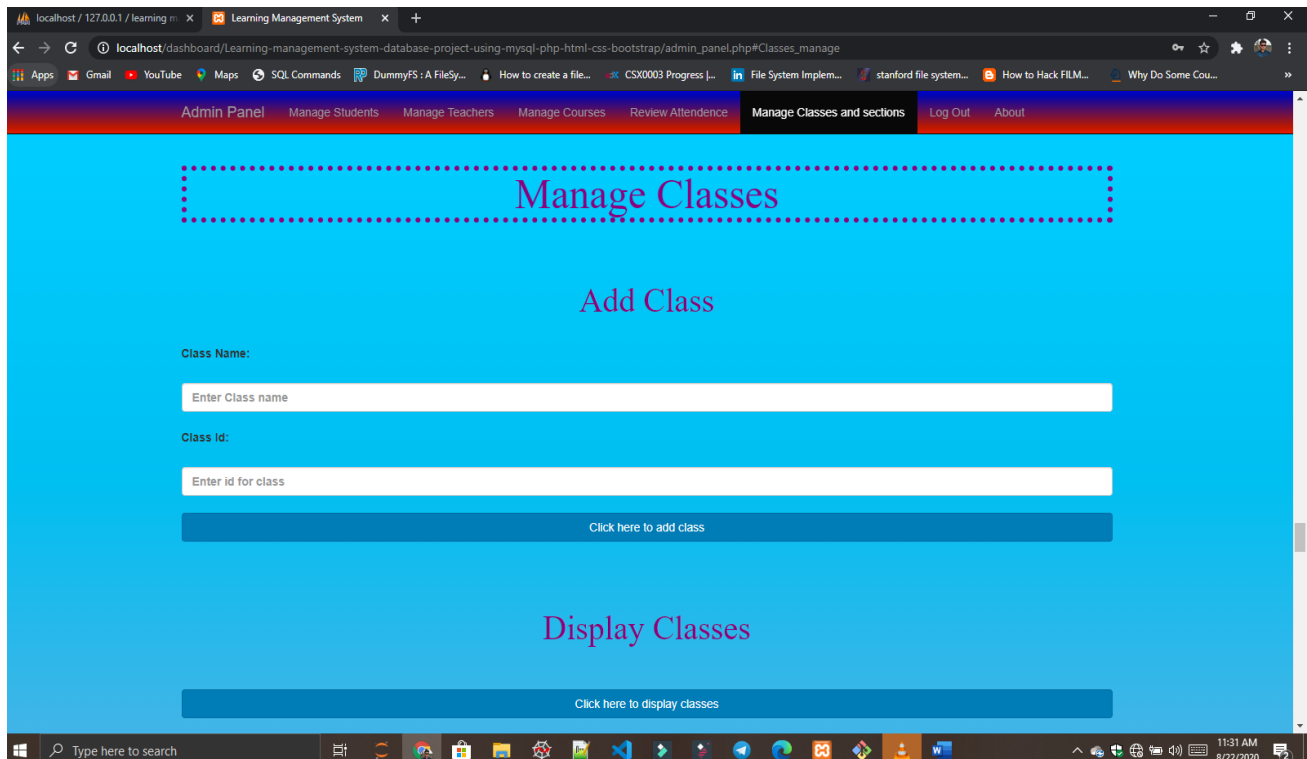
localhost / 127.0.0.1 / learning m ×
Learning Management System ×
+

localhost/dashboard/Learning-management-system-database-project-using-mysql-php-html-css-bootstrap/admin_panel.php#Classes_manage

Apps Gmail YouTube Maps SQL Commands DummyFS : A FileSy... How to create a file... CSX0003 Progress |... File System Implem... stanford file system... How to Hack FILM... Why Do Some Cou... »

Admin Panel Manage Students Manage Teachers Manage Courses Review Attendence Manage Classes and sections Log Out About

Manage Classes

Add Class

Class Name:

Enter Class name

Class Id:

Enter id for class

Click here to add class

Display Classes

Click here to display classes

Type here to search

11:31 AM
8/22/2020